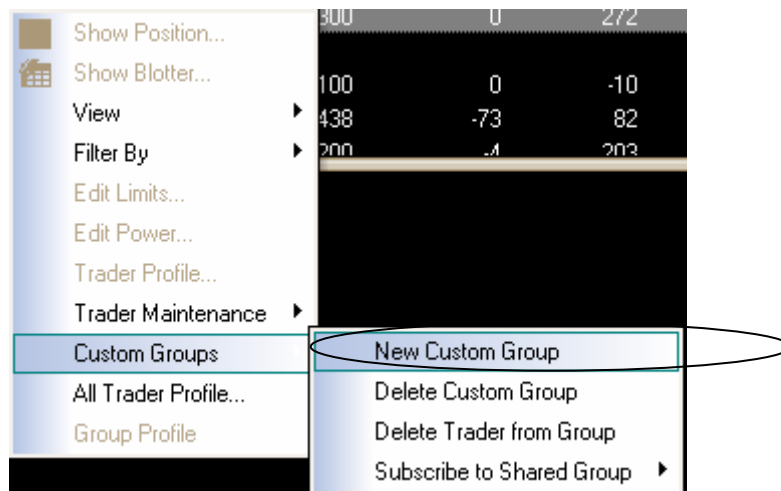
Show Position...
Show Blotter...
View
Filter By
Edit Limits...
Edit Power...
Trader Profile...
Trader Maintenance
Custom Groups
All Trader Profile...
Group Profile

| 300 | 0 | 272 |
|---|---|---|
| 100 | 0 | -10 |
| 438 | -73 | 82 |
| 200 | -4 | 203 |

New Custom Group
Delete Custom Group
Delete Trader from Group
Subscribe to Shared Group